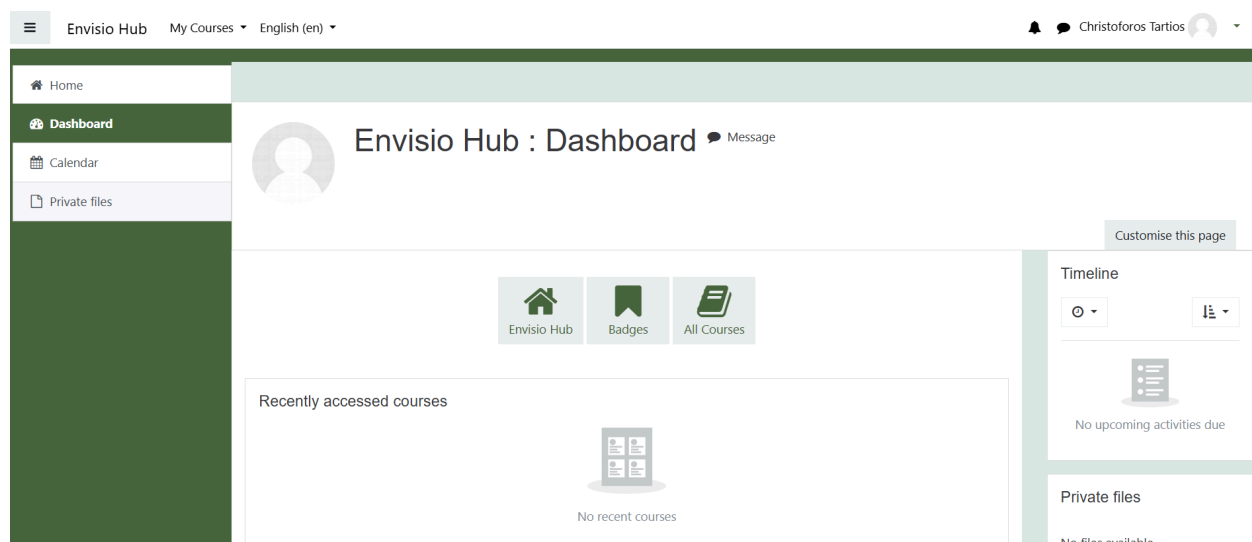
Envisio Hub My Courses English (en)

Christoforos Tartios

Home
Dashboard
Calendar
Private files

Envisio Hub : Dashboard Message

Customise this page

Envisio Hub Badges All Courses

Recently accessed courses

No recent courses

Timeline

No upcoming activities due

Private files

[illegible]